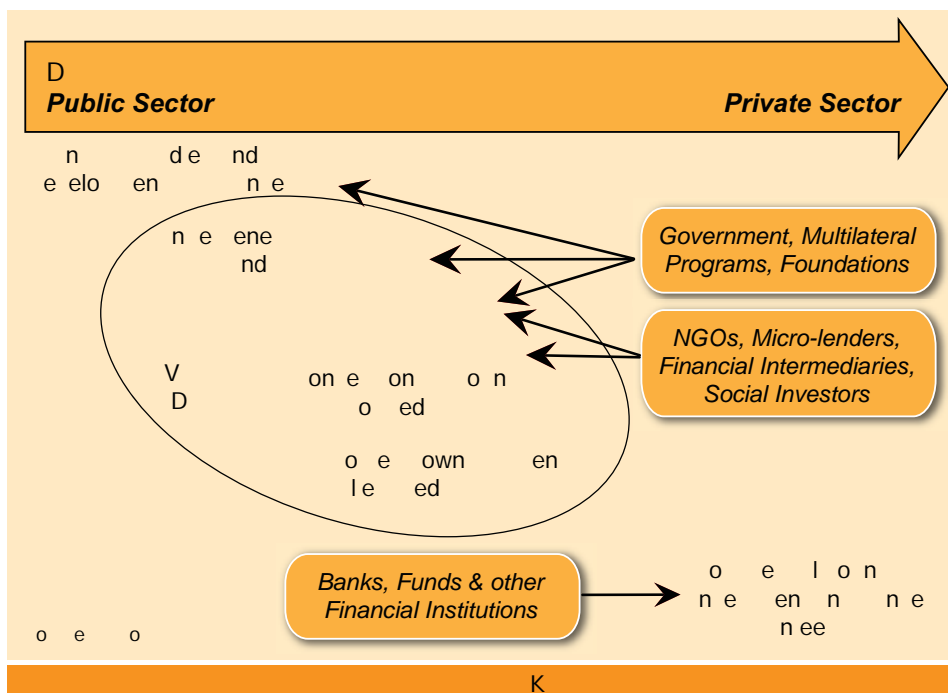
D
Public Sector
Private Sector

n de nd
e elo en n e

n e ene
nd

V
D

on e on o n
o ed

o e own en
le ed

Government, Multilateral Programs, Foundations

NGOs, Micro-lenders, Financial Intermediaries, Social Investors

Banks, Funds & other Financial Institutions

o e l o n
n e en n n e
n ee

o e o

K